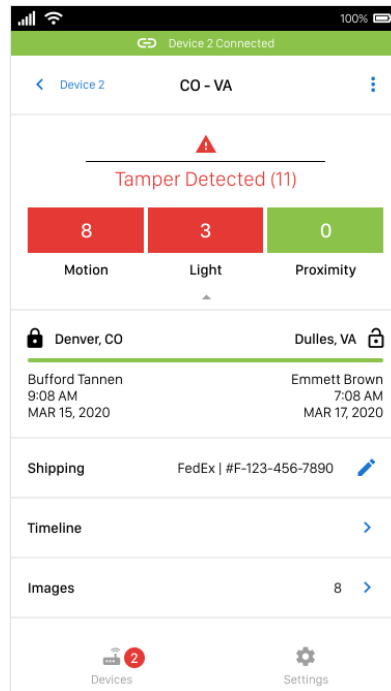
100%

Device 2 Connected

Device 2

CO - VA

Tamper Detected (11)

| 8 | 3 | 0 |
|---|---|---|
| Motion | Light | Proximity |

Denver, CO

Dulles, VA

Bufford Tannen
9:08 AM
MAR 15, 2020

Emmett Brown
7:08 AM
MAR 17, 2020

Shipping FedEx | #F-123-456-7890

Timeline

Images 8

2
Devices

Settings